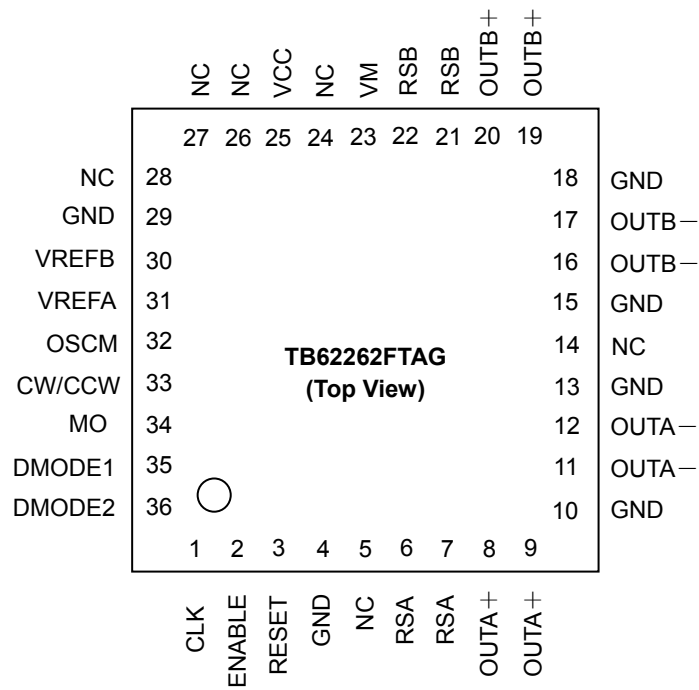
NC NC VCC NC VM RSB RSB OUTB+ OUTB+

27 26 25 24 23 22 21 20 19

NC 28
GND 29
VREFB 30
VREFA 31
OSCM 32
CW/CCW 33
MO 34
DMODE1 35
DMODE2 36

18 GND
17 OUTB−
16 OUTB−
15 GND
14 NC
13 GND
12 OUTA−
11 OUTA−
10 GND

TB62262FTAG
(Top View)

1 2 3 4 5 6 7 8 9

CLK ENABLE RESET GND NC RSA RSA OUTA+ OUTA+